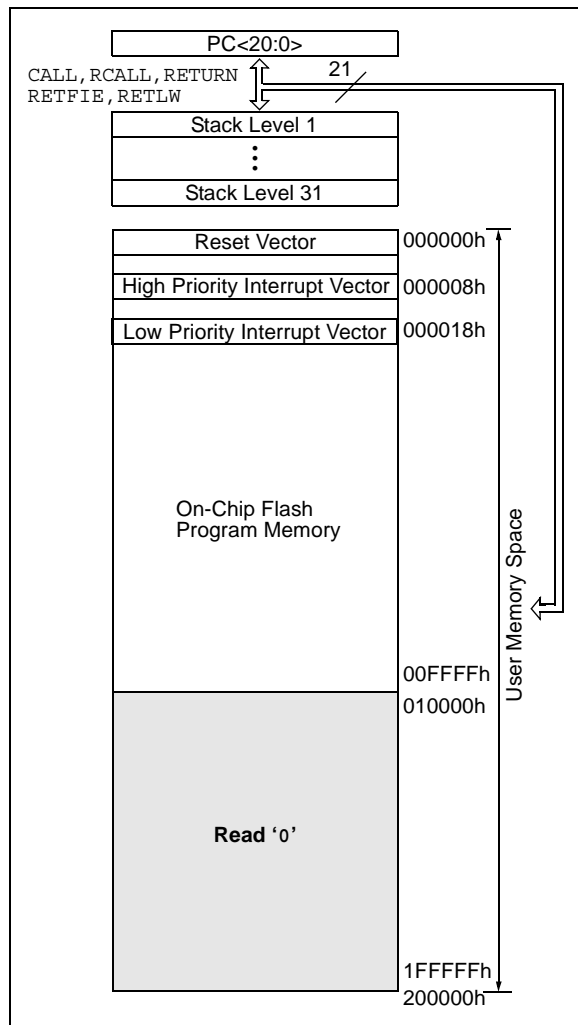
PC<20:0>

CALL, RCALL, RETURN
RETFIE, RETLW

21

Stack Level 1

⋮

Stack Level 31

Reset Vector

000000h

High Priority Interrupt Vector

000008h

Low Priority Interrupt Vector

000018h

On-Chip Flash
Program Memory

00FFFFh

010000h

User Memory Space

Read '0'

1FFFFFh

200000h